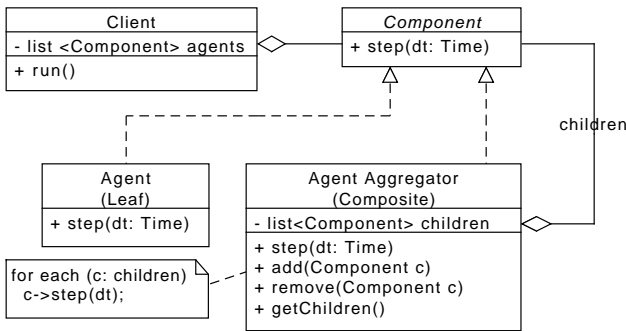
Client
- list <Component> agents
+ run()

Component
+ step(dt: Time)

children

Agent
(Leaf)
+ step(dt: Time)

Agent Aggregator
(Composite)
- list<Component> children
+ step(dt: Time)
+ add(Component c)
+ remove(Component c)
+ getChildren()

for each (c: children)
c->step(dt);